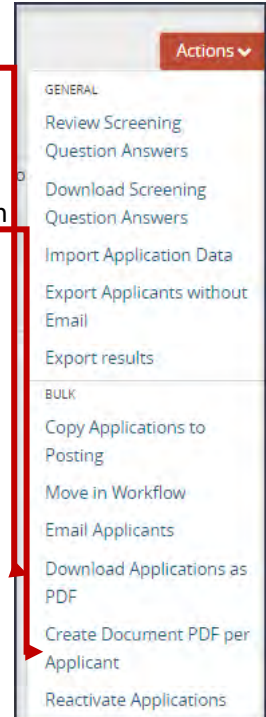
Actions

GENERAL

Review Screening Question Answers

Download Screening Question Answers

Import Application Data

Export Applicants without Email

Export results

BULK

Copy Applications to Posting

Move in Workflow

Email Applicants

Download Applications as PDF

Create Document PDF per Applicant

Reactivate Applications